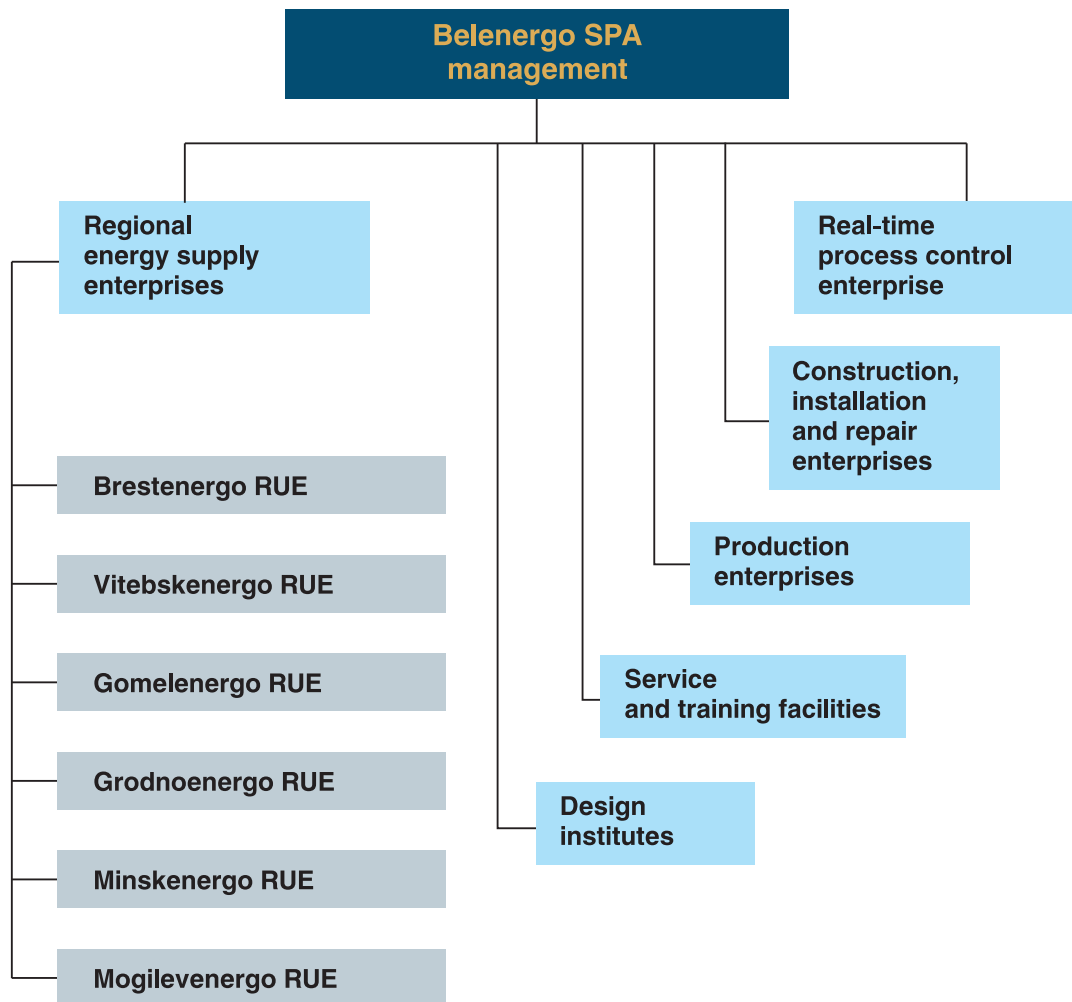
Belenergo SPA management

Regional energy supply enterprises

Brestenergo RUE

Vitebskenergo RUE

Gomelenergo RUE

Grodnoenergo RUE

Minskenergo RUE

Mogilevenergo RUE

Real-time process control enterprise

Construction, installation and repair enterprises

Production enterprises

Service and training facilities

Design institutes